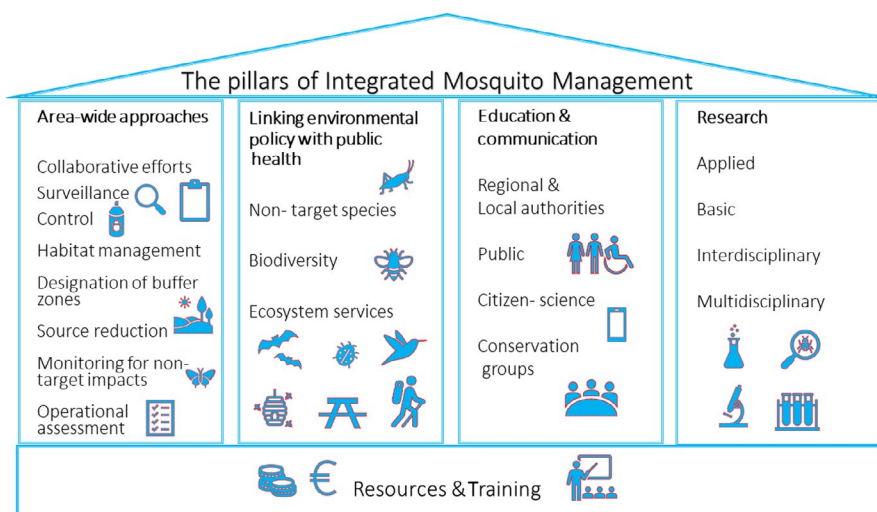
The pillars of Integrated Mosquito Management

Area-wide approaches

Collaborative efforts
Surveillance
Control
Habitat management
Designation of buffer zones
Source reduction
Monitoring for non-target impacts
Operational assessment

Linking environmental policy with public health

Non- target species
Biodiversity
Ecosystem services

Education & communication

Regional & Local authorities
Public
Citizen- science
Conservation groups

Research

Applied
Basic
Interdisciplinary
Multidisciplinary

€ Resources & Training